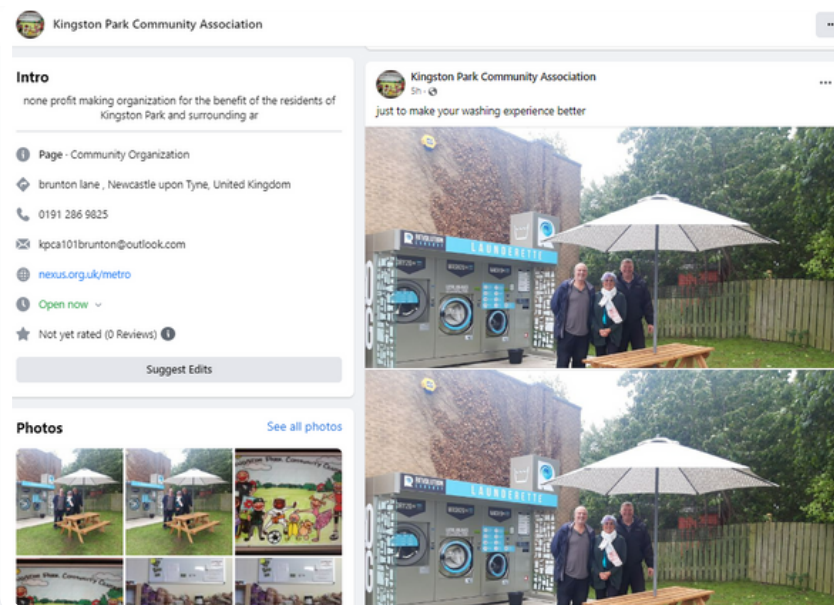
Kingston Park Community Association

Intro

none profit making organization for the benefit of the residents of Kingston Park and surrounding ar

Page · Community Organization

brunton lane , Newcastle upon Tyne, United Kingdom

0191 286 9825

kpca101brunton@outlook.com

nexus.org.uk/metro

Open now

Not yet rated (0 Reviews)

Suggest Edits

Photos

See all photos

Kingston Park Community Association

5h ·

just to make your washing experience better

REVOLUTION

LAUNDERETTE

REVOLUTION

LAUNDERETTE